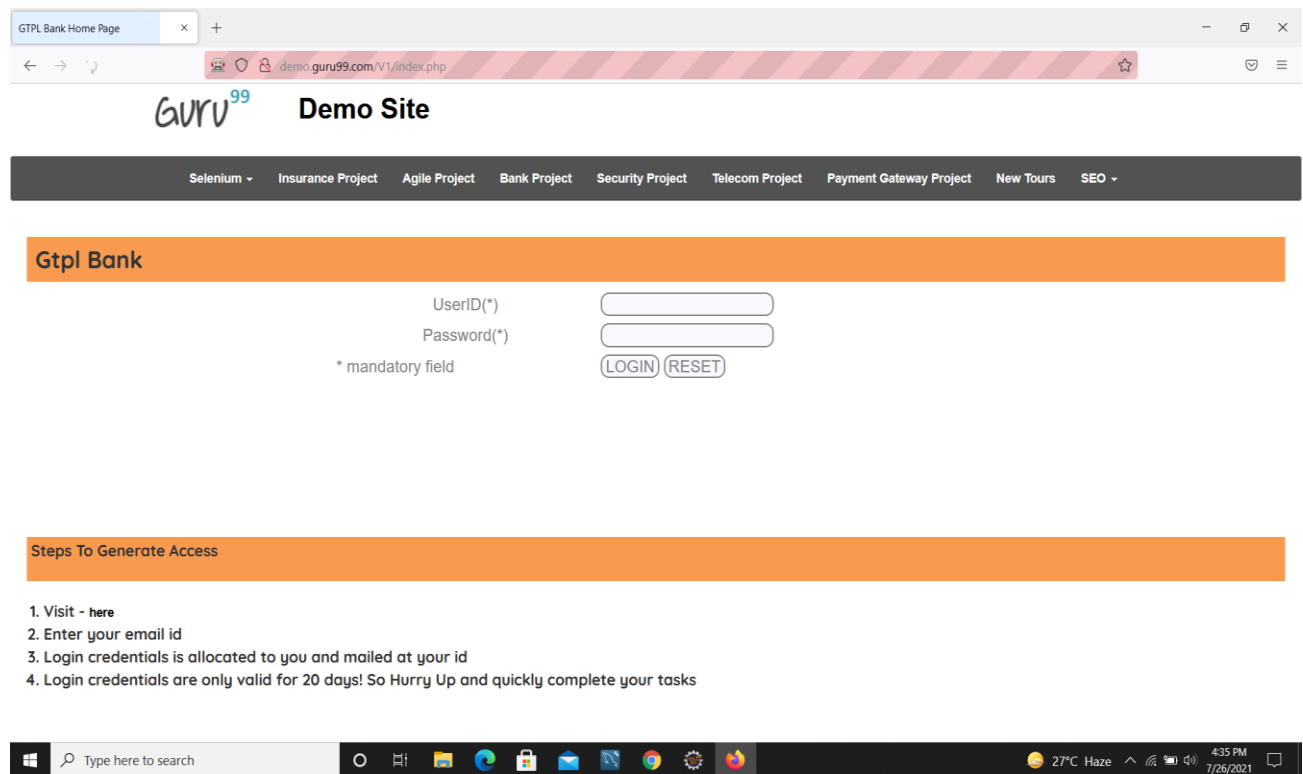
GTPL Bank Home Page

demo.guru99.com/V1/index.php

GURU99 Demo Site

Selenium ▾ Insurance Project Agile Project Bank Project Security Project Telecom Project Payment Gateway Project New Tours SEO ▾

Gtpl Bank

UserID(*)

Password(*)

* mandatory field

LOGIN RESET

Steps To Generate Access

1. Visit - here
2. Enter your email id
3. Login credentials is allocated to you and mailed at your id
4. Login credentials are only valid for 20 days! So Hurry Up and quickly complete your tasks

Type here to search

27°C Haze

4:35 PM
7/26/2021